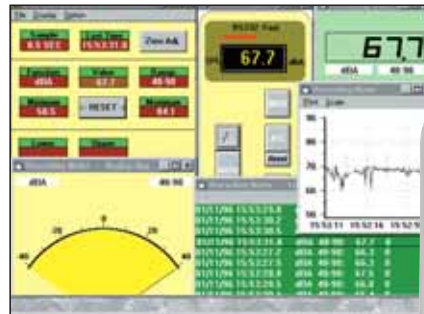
File Display Option

Sample 0.5 SEC

Last Time 15:53:31.8

Zero Adj.

Function dBA

Value 67.7

Range 40-90

Minimum 58.5

RESET

Maximum 84.1

Lower

Upper

dBA 40-90

20

0

20

40

40

SPL 67.7 dBA

/

67.7

dBA 40-90

Recording Meter

Plot Scale

90

80

70

60

50

15:52:11

15:52:16

15:52:5

01/11/96 15:53:30.2

01/11/96 15:53:30.8

01/11/96 15:53:31.4

01/11/96 15:53:31.8

01/11/96 15:53:27.2

01/11/96 15:53:27.8

01/11/96 15:53:28.4

01/11/96 15:53:28.8

01/11/96 15:53:29.4

dBA 40-90 67.7

dBA 40-90 66.3

dBA 40-90 65.2

dBA 40-90 67.5

dBA 40-90 66.4